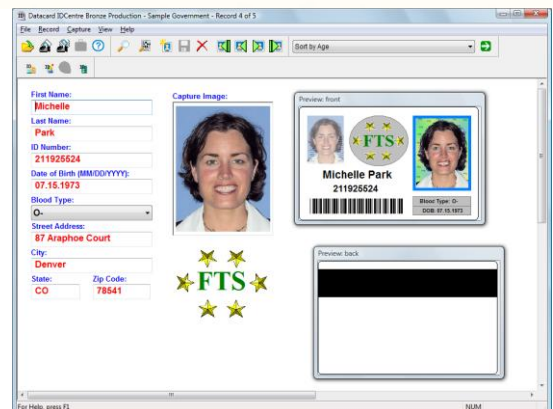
Datacard IDCentre Bronze Production - Sample Government - Record 4 of 5

File Record Capture View Help

Sort by Age

First Name:
Michelle
Last Name:
Park
ID Number:
211925524
Date of Birth (MM/DD/YYYY):
07.15.1973
Blood Type:
O-
Street Address:
87 Araphoe Court
City:
Denver
State:
CO
Zip Code:
78541

Capture Image:

FTS

Preview: front

FTS

Michelle Park
211925524

Blood Type: O-
DOB: 07.15.1973

Preview: back

For Help, press F1

NUM